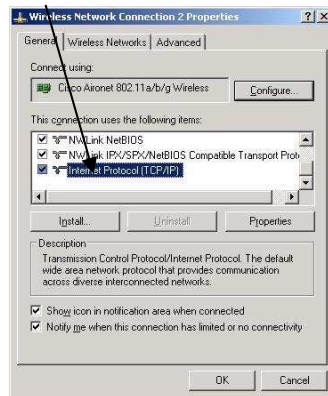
Wireless Network Connection 2 Properties ? X

General | Wireless Networks | Advanced

Connect using:

Cisco Aironet 802.11a/b/g Wireless

Configure...

This connection uses the following items:

NWLink NetBIOS

NWLink IPX/SPX/NetBIOS Compatible Transport Prot

Internet Protocol (TCP/IP)

Install... Uninstall Properties

Description

Transmission Control Protocol/Internet Protocol. The default wide area network protocol that provides communication across diverse interconnected networks.

Show icon in notification area when connected

Notify me when this connection has limited or no connectivity

OK Cancel